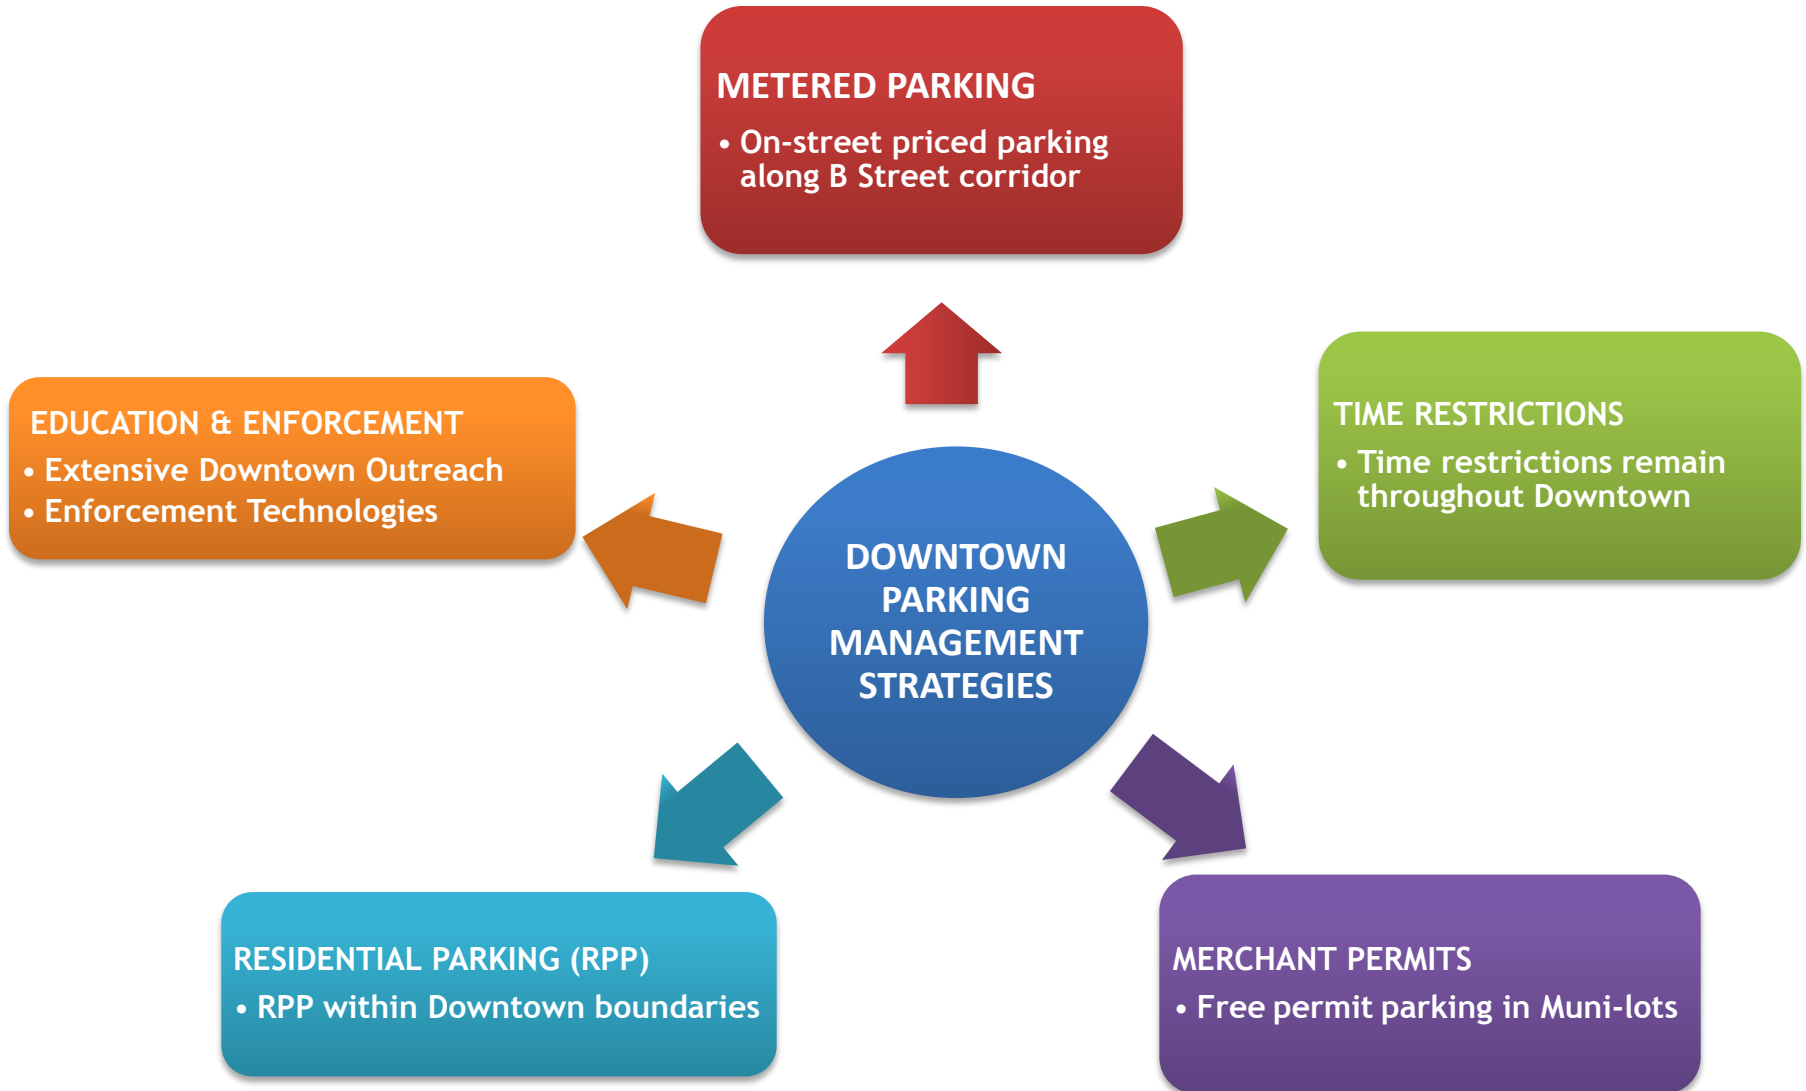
METERED PARKING
• On-street priced parking along B Street corridor

EDUCATION & ENFORCEMENT
• Extensive Downtown Outreach
• Enforcement Technologies

DOWNTOWN PARKING MANAGEMENT STRATEGIES

TIME RESTRICTIONS
• Time restrictions remain throughout Downtown

RESIDENTIAL PARKING (RPP)
• RPP within Downtown boundaries

MERCHANT PERMITS
• Free permit parking in Muni-lots